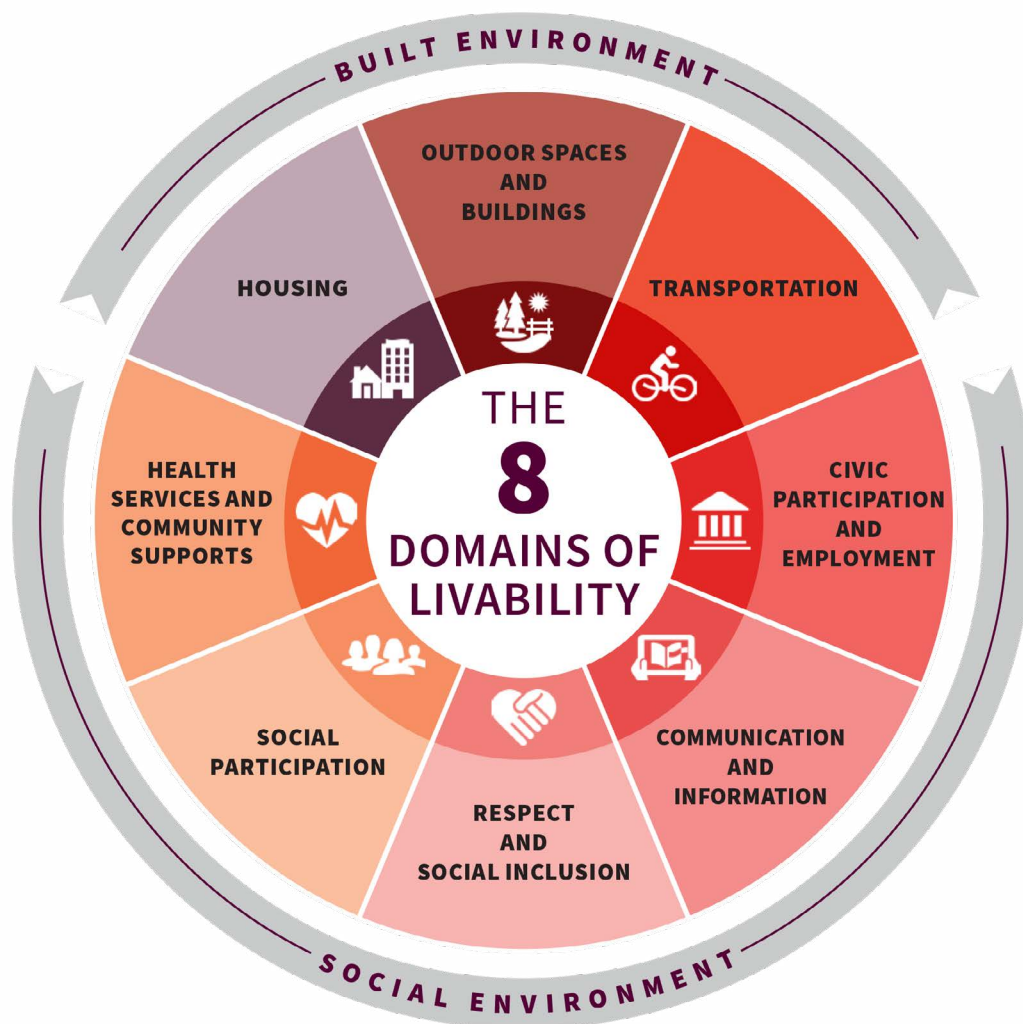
BUILT ENVIRONMENT

OUTDOOR SPACES AND BUILDINGS

TRANSPORTATION

CIVIC PARTICIPATION AND EMPLOYMENT

COMMUNICATION AND INFORMATION

RESPECT AND SOCIAL INCLUSION

SOCIAL PARTICIPATION

HEALTH SERVICES AND COMMUNITY SUPPORTS

HOUSING

THE 8 DOMAINS OF LIVABILITY

SOCIAL ENVIRONMENT